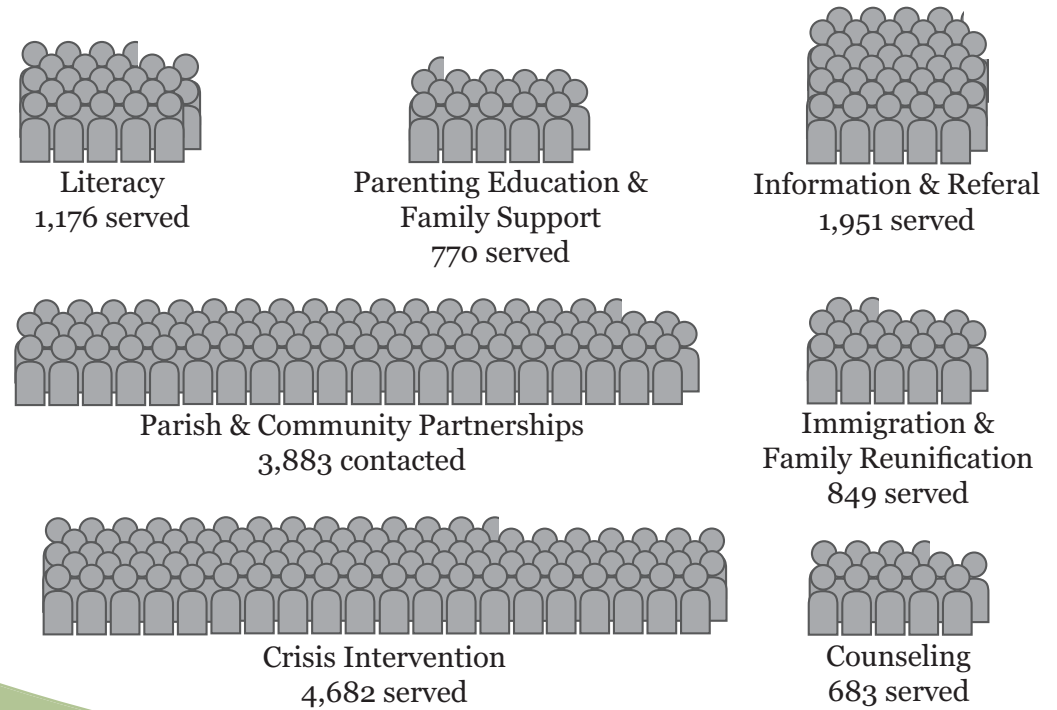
Literacy
1,176 served

Parenting Education & Family Support
770 served

Information & Referal
1,951 served

Parish & Community Partnerships
3,883 contacted

Immigration & Family Reunification
849 served

Crisis Intervention
4,682 served

Counseling
683 served